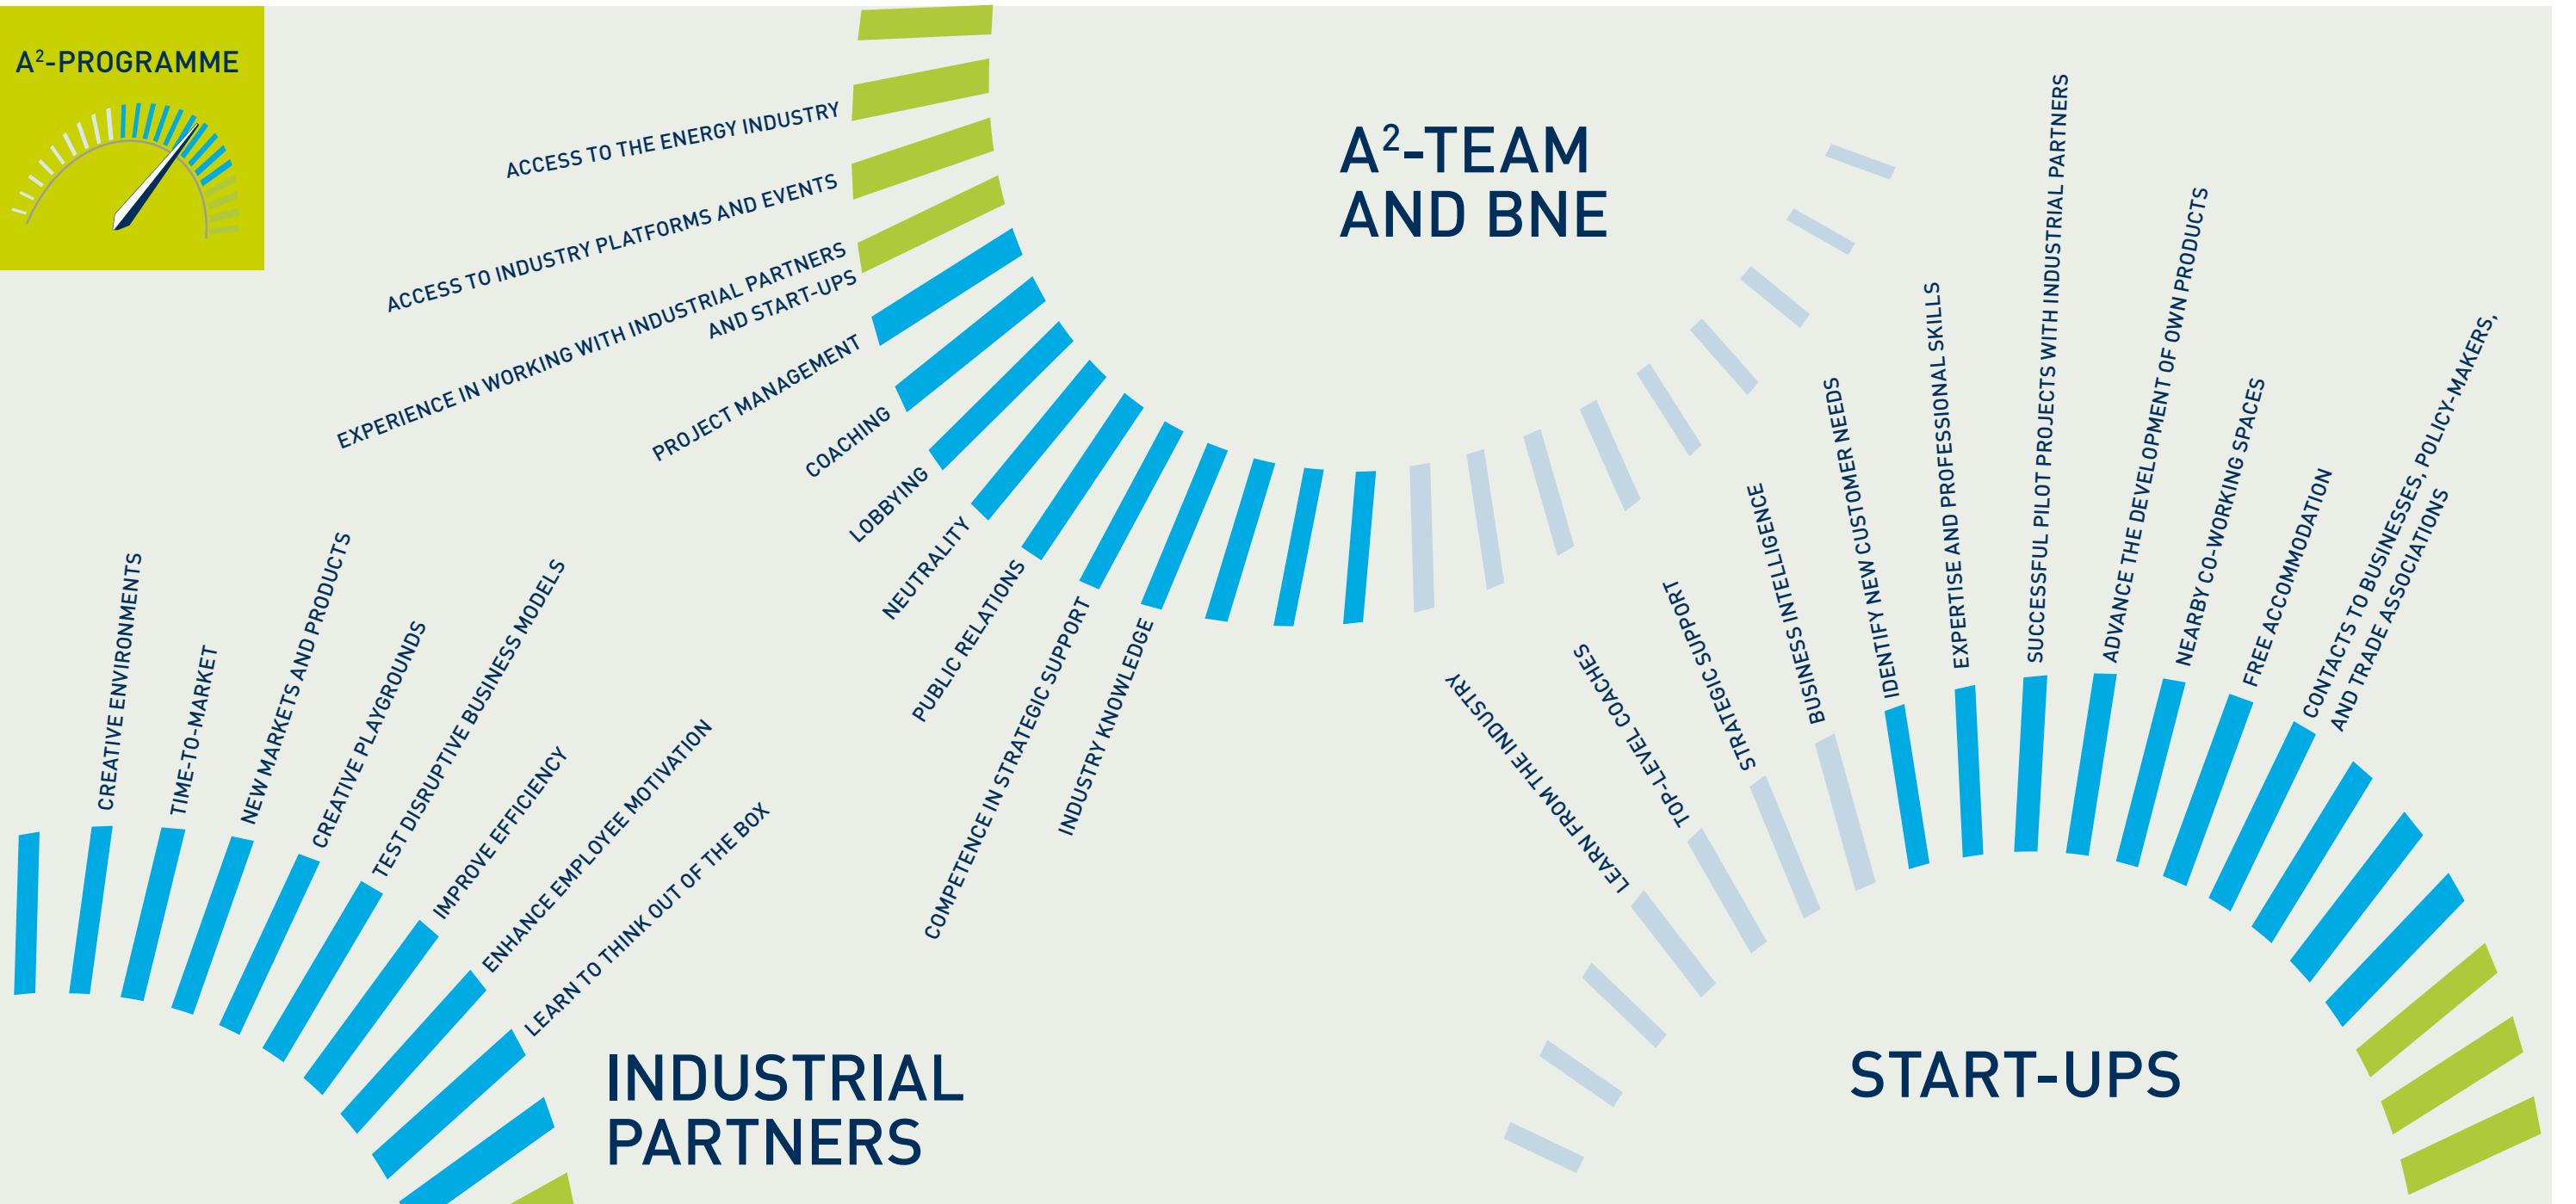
A$^2$-PROGRAMME

A$^2$-TEAM AND BNE

ACCESS TO THE ENERGY INDUSTRY
ACCESS TO INDUSTRY PLATFORMS AND EVENTS
EXPERIENCE IN WORKING WITH INDUSTRIAL PARTNERS AND START-UPS
PROJECT MANAGEMENT
COACHING
LOBBYING
NEUTRALITY
PUBLIC RELATIONS
COMPETENCE IN STRATEGIC SUPPORT
INDUSTRY KNOWLEDGE

CREATIVE ENVIRONMENTS
TIME-TO-MARKET
NEW MARKETS AND PRODUCTS
CREATIVE PLAYGROUNDS
TEST DISRUPTIVE BUSINESS MODELS
IMPROVE EFFICIENCY
ENHANCE EMPLOYEE MOTIVATION
LEARN TO THINK OUT OF THE BOX

INDUSTRIAL PARTNERS

LEARN FROM THE INDUSTRY
TOP-LEVEL COACHES
STRATEGIC SUPPORT
BUSINESS INTELLIGENCE
IDENTIFY NEW CUSTOMER NEEDS
EXPERTISE AND PROFESSIONAL SKILLS
SUCCESSFUL PILOT PROJECTS WITH INDUSTRIAL PARTNERS
ADVANCE THE DEVELOPMENT OF OWN PRODUCTS
NEARBY CO-WORKING SPACES
FREE ACCOMMODATION
CONTACTS TO BUSINESSES, POLICY-MAKERS, AND TRADE ASSOCIATIONS

START-UPS